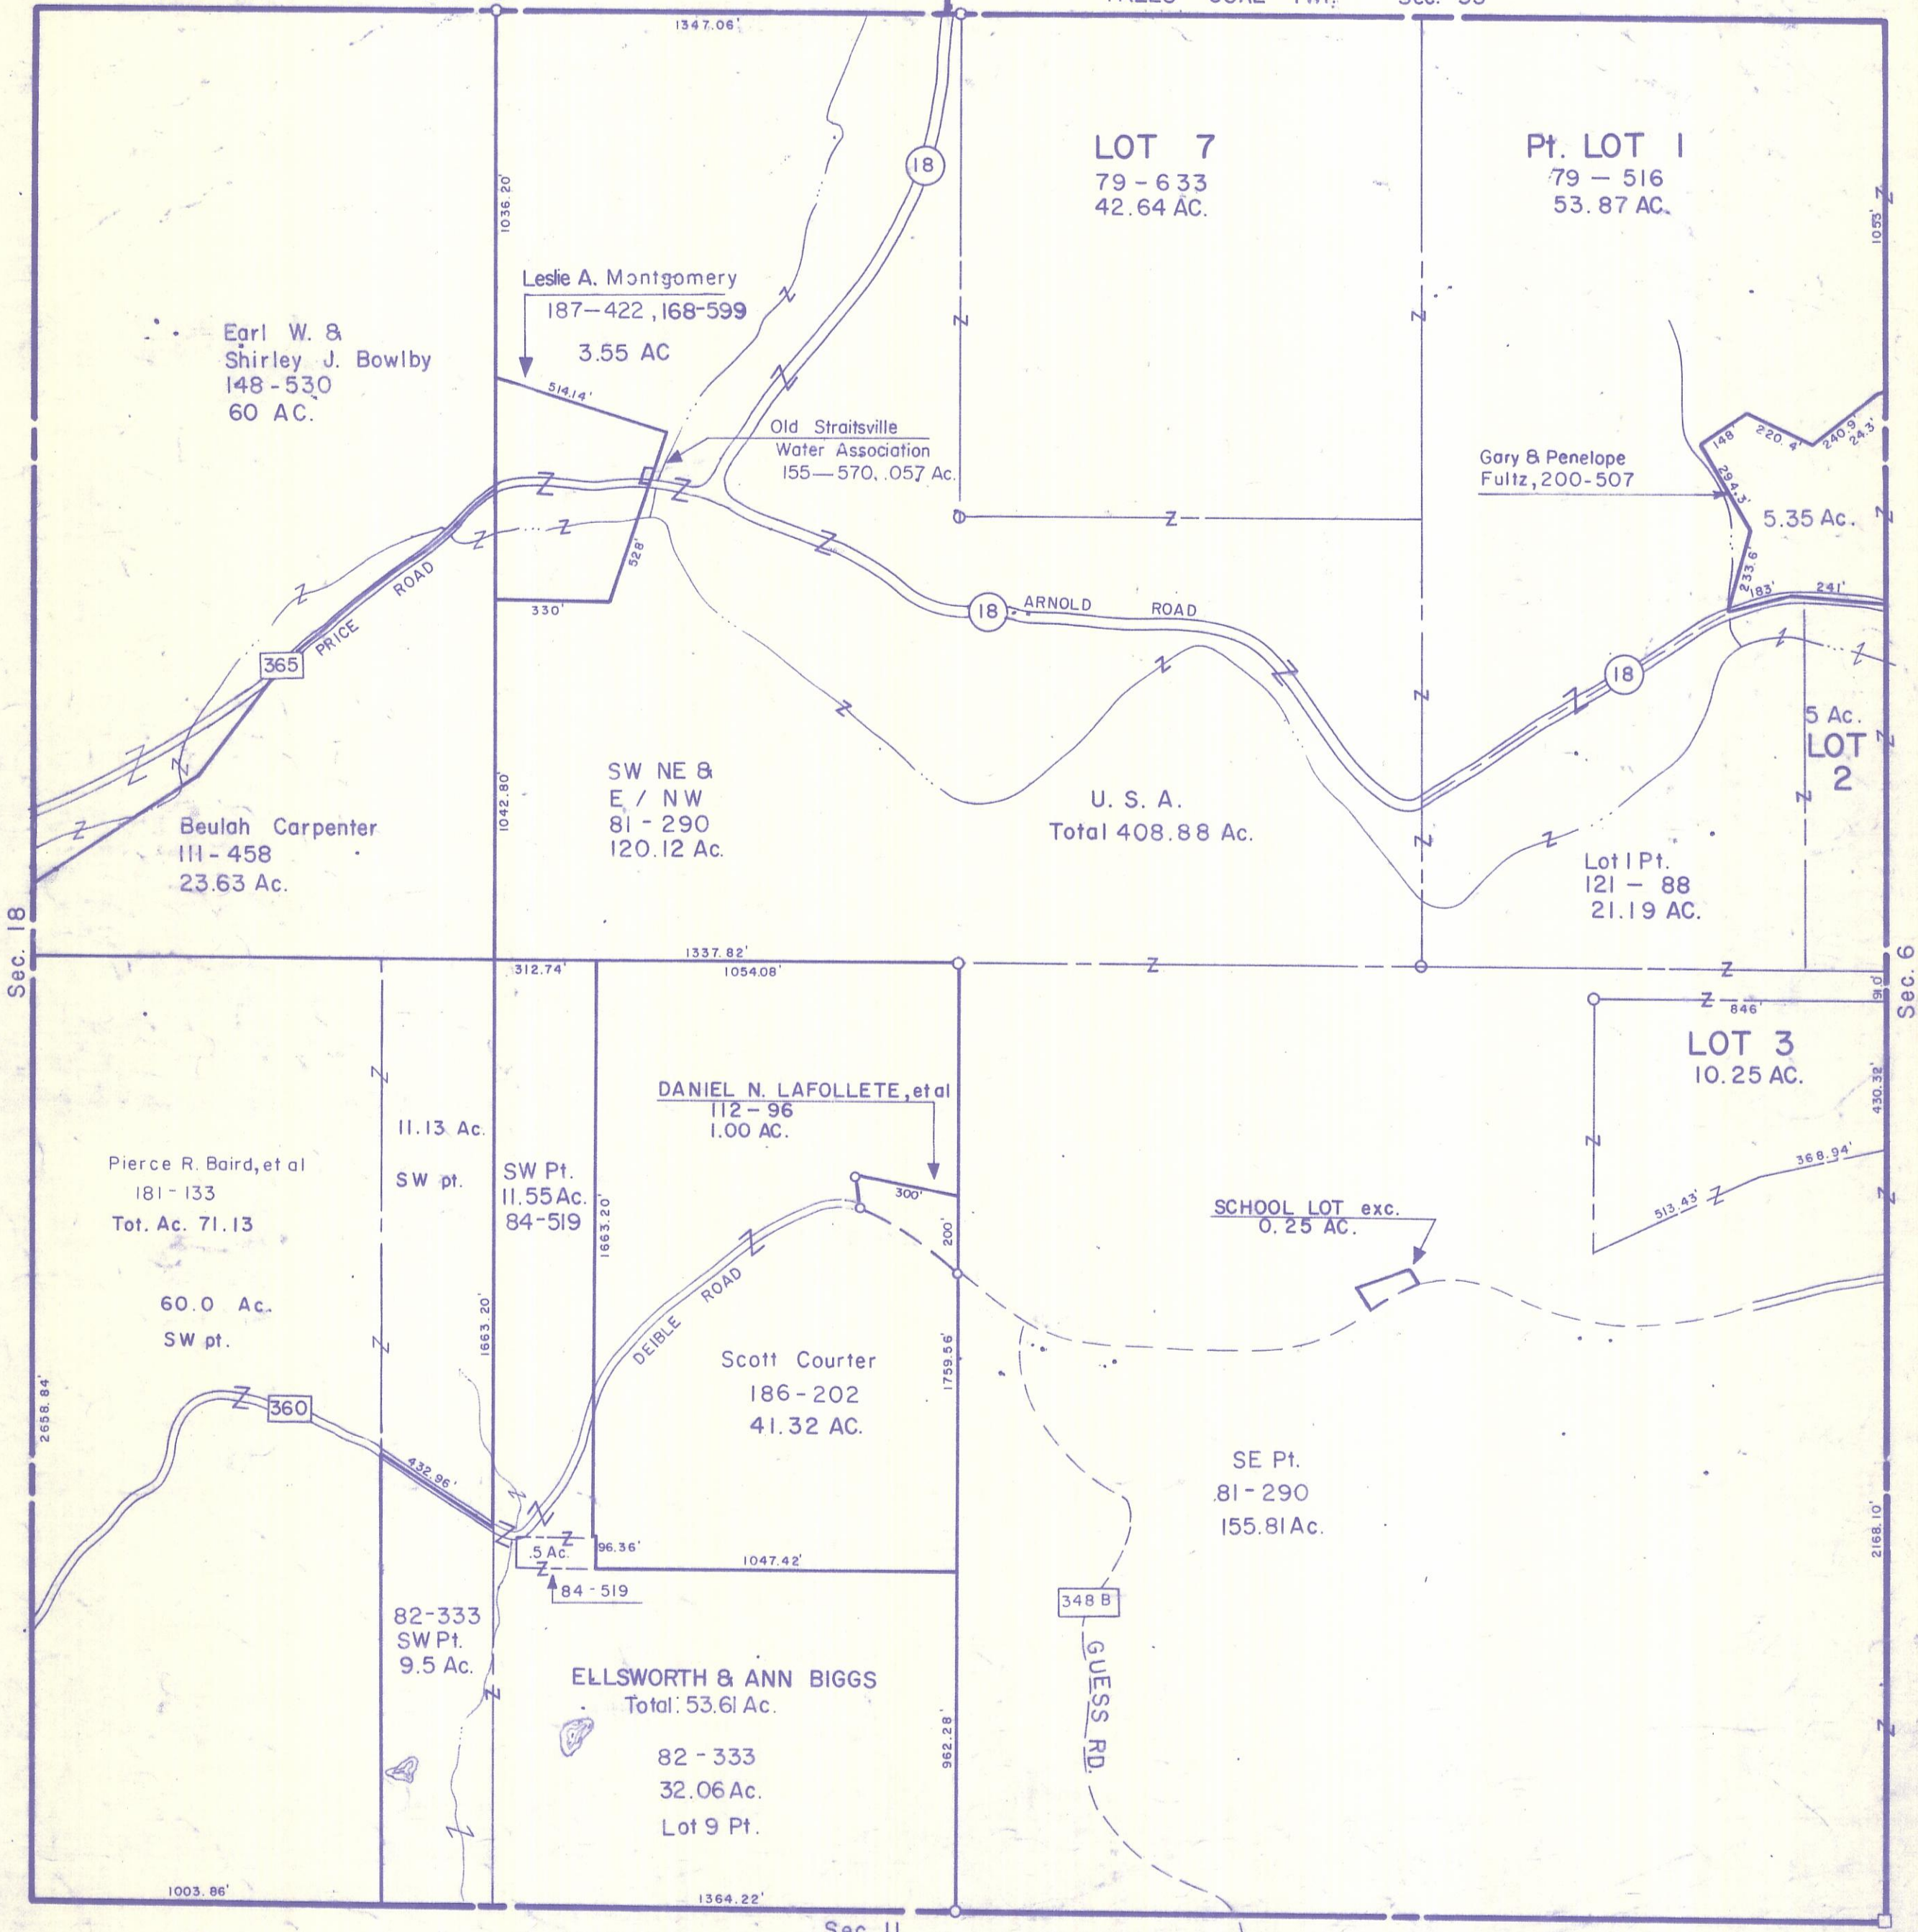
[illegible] TWP. Sec. 36

1347.06'

LOT 7
79 - 633
42.64 AC.

Pt. LOT 1
79 - 516
53.87 AC.

1053'

18

1036.20'

Leslie A. Montgomery
187-422, 168-599
3.55 AC

Earl W. &
Shirley J. Bowlby
148-530
60 AC.

514.14'

Old Straitsville
Water Association
155—570, .057 Ac.

Gary & Penelope
Fultz, 200-507

148
220.4'
240.9'
24.3'
294.3'

5.35 Ac.

528'

330'

233.6'
183'
241'

PRICE ROAD

365

18 ARNOLD ROAD

18

5 Ac.
LOT
2

SW NE &
E / NW
81 - 290
120.12 Ac.

1042.80'

U. S. A.
Total 408.88 Ac.

Beulah Carpenter
111 - 458
23.63 Ac.

Lot 1 Pt.
121 - 88
21.19 AC.

Sec. 18

Sec. 6

1337.82'
312.74'
1054.08'

846'
91.6'

LOT 3
10.25 AC.

430.32'

DANIEL N. LAFOLLETE, et al
112 - 96
1.00 AC.

11.13 Ac.

SW pt.

Pierce R. Baird, et al
181 - 133
Tot. Ac. 71.13

SW Pt.
11.55 Ac.
84-519

1663.20'

300'

368.94'

SCHOOL LOT exc.
0.25 AC.

513.43'

200'

60.0 Ac.
SW pt.

1663.20'

DEIBLE ROAD

Scott Courter
186 - 202
41.32 AC.

1759.56'

2658.84'

360

432.96'

SE Pt.
81 - 290
155.81 Ac.

2168.10'

.5 Ac.
96.36'
1047.42'
84 - 519

82-333
SW Pt.
9.5 Ac.

348 B

GUESS RD.

ELLSWORTH & ANN BIGGS
Total: 53.61 Ac.

82 - 333
32.06 Ac.
Lot 9 Pt.

962.28'

1003.86'

1364.22'

Sec. 11